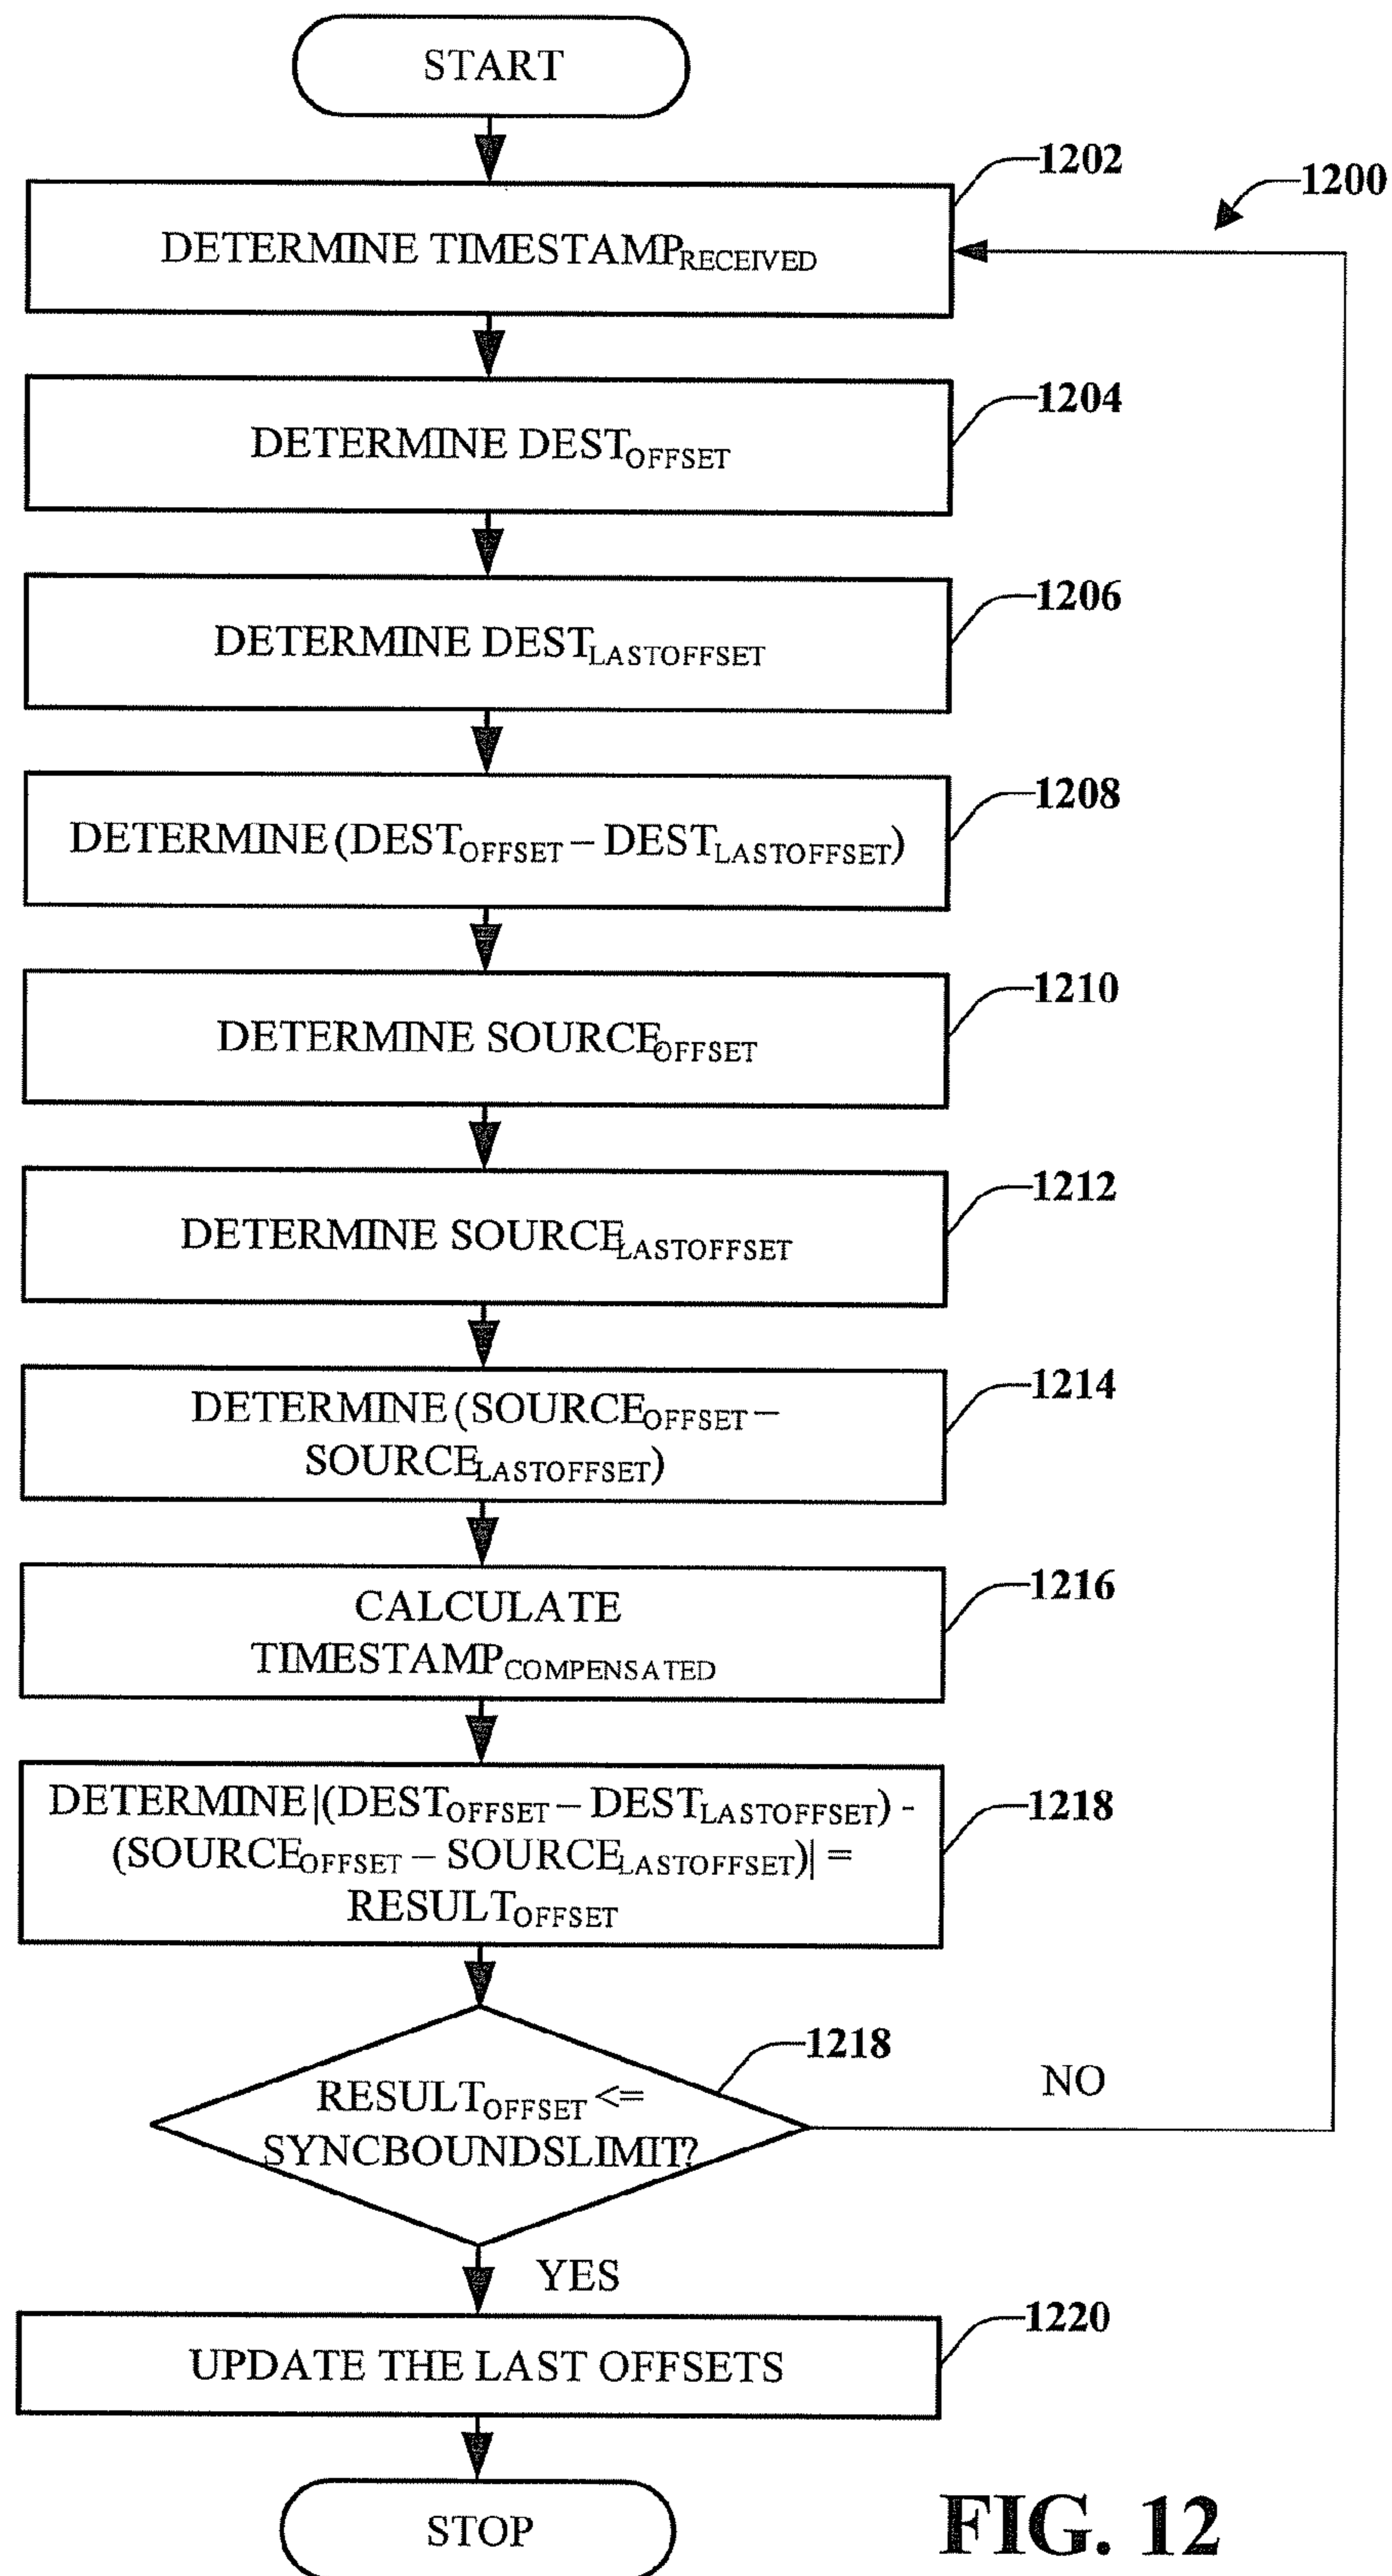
START

1202

1200

DETERMINE TIMESTAMP$_{RECEIVED}$

1204

DETERMINE DEST$_{OFFSET}$

1206

DETERMINE DEST$_{LASTOFFSET}$

1208

DETERMINE (DEST$_{OFFSET}$ – DEST$_{LASTOFFSET}$)

1210

DETERMINE SOURCE$_{OFFSET}$

1212

DETERMINE SOURCE$_{LASTOFFSET}$

1214

DETERMINE (SOURCE$_{OFFSET}$ – SOURCE$_{LASTOFFSET}$)

1216

CALCULATE TIMESTAMP$_{COMPENSATED}$

1218

DETERMINE |(DEST$_{OFFSET}$ – DEST$_{LASTOFFSET}$) - (SOURCE$_{OFFSET}$ – SOURCE$_{LASTOFFSET}$)| = RESULT$_{OFFSET}$

1218

RESULT$_{OFFSET}$ <= SYNCBOUNDSLIMIT?

NO

YES

1220

UPDATE THE LAST OFFSETS

STOP

FIG. 12